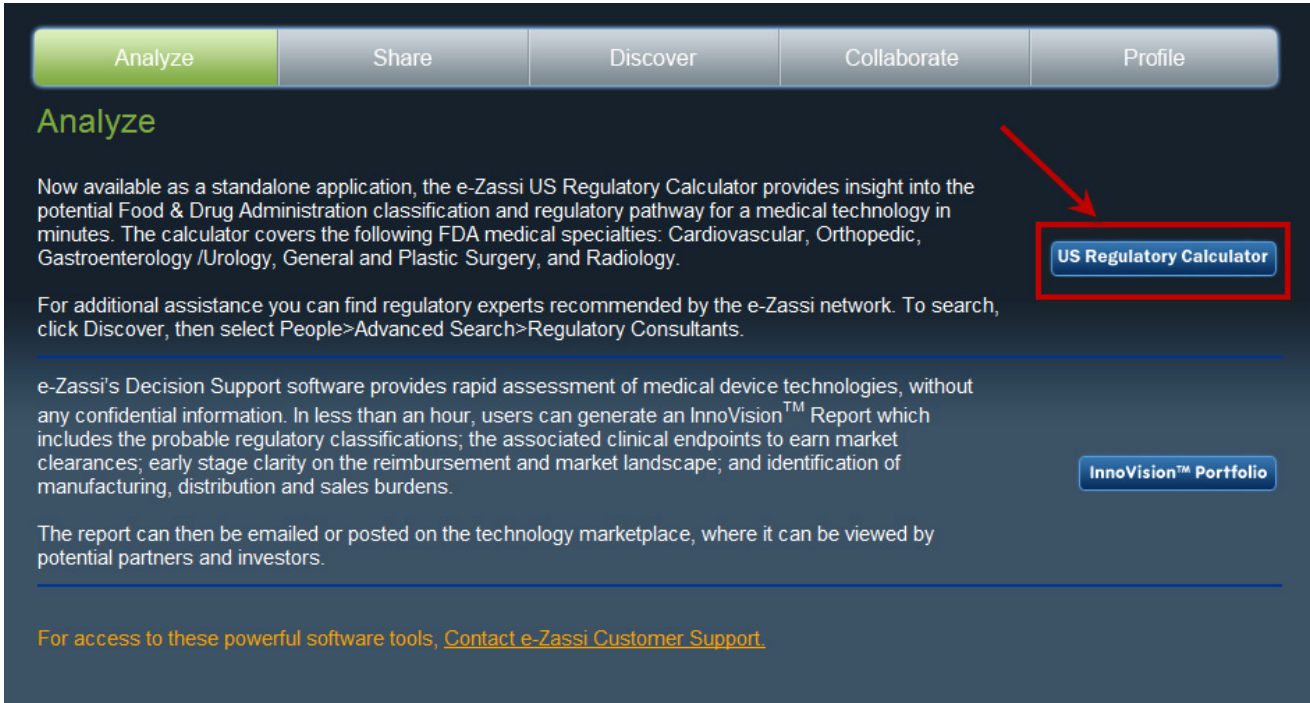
Analyze | Share | Discover | Collaborate | Profile

Analyze

Now available as a standalone application, the e-Zassi US Regulatory Calculator provides insight into the potential Food & Drug Administration classification and regulatory pathway for a medical technology in minutes. The calculator covers the following FDA medical specialties: Cardiovascular, Orthopedic, Gastroenterology /Urology, General and Plastic Surgery, and Radiology.

US Regulatory Calculator

For additional assistance you can find regulatory experts recommended by the e-Zassi network. To search, click Discover, then select People>Advanced Search>Regulatory Consultants.

e-Zassi's Decision Support software provides rapid assessment of medical device technologies, without any confidential information. In less than an hour, users can generate an InnoVision$^{TM}$ Report which includes the probable regulatory classifications; the associated clinical endpoints to earn market clearances; early stage clarity on the reimbursement and market landscape; and identification of manufacturing, distribution and sales burdens.

InnoVision™ Portfolio

The report can then be emailed or posted on the technology marketplace, where it can be viewed by potential partners and investors.

For access to these powerful software tools, Contact e-Zassi Customer Support.